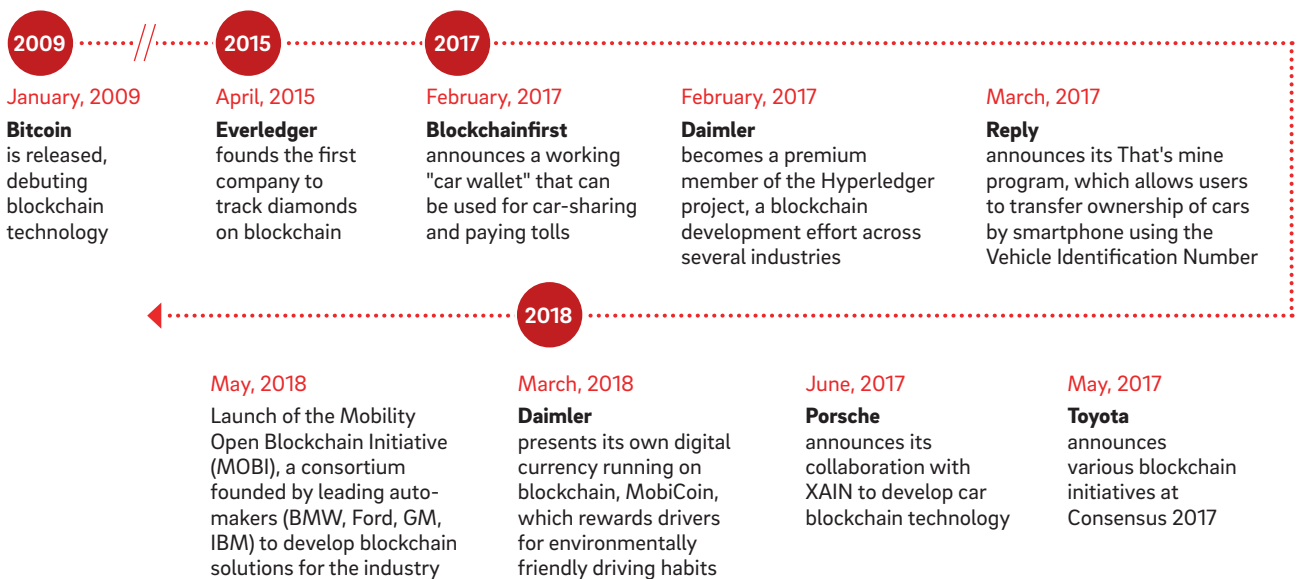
2009

2015

2017

January, 2009

Bitcoin
is released, debuting blockchain technology

April, 2015

Everledger
founds the first company to track diamonds on blockchain

February, 2017

Blockchainfirst
announces a working "car wallet" that can be used for car-sharing and paying tolls

February, 2017

Daimler
becomes a premium member of the Hyperledger project, a blockchain development effort across several industries

March, 2017

Reply
announces its That's mine program, which allows users to transfer ownership of cars by smartphone using the Vehicle Identification Number

2018

May, 2018

Launch of the Mobility Open Blockchain Initiative (MOBI), a consortium founded by leading automakers (BMW, Ford, GM, IBM) to develop blockchain solutions for the industry

March, 2018

Daimler
presents its own digital currency running on blockchain, MobiCoin, which rewards drivers for environmentally friendly driving habits

June, 2017

Porsche
announces its collaboration with XAIN to develop car blockchain technology

May, 2017

Toyota
announces various blockchain initiatives at Consensus 2017